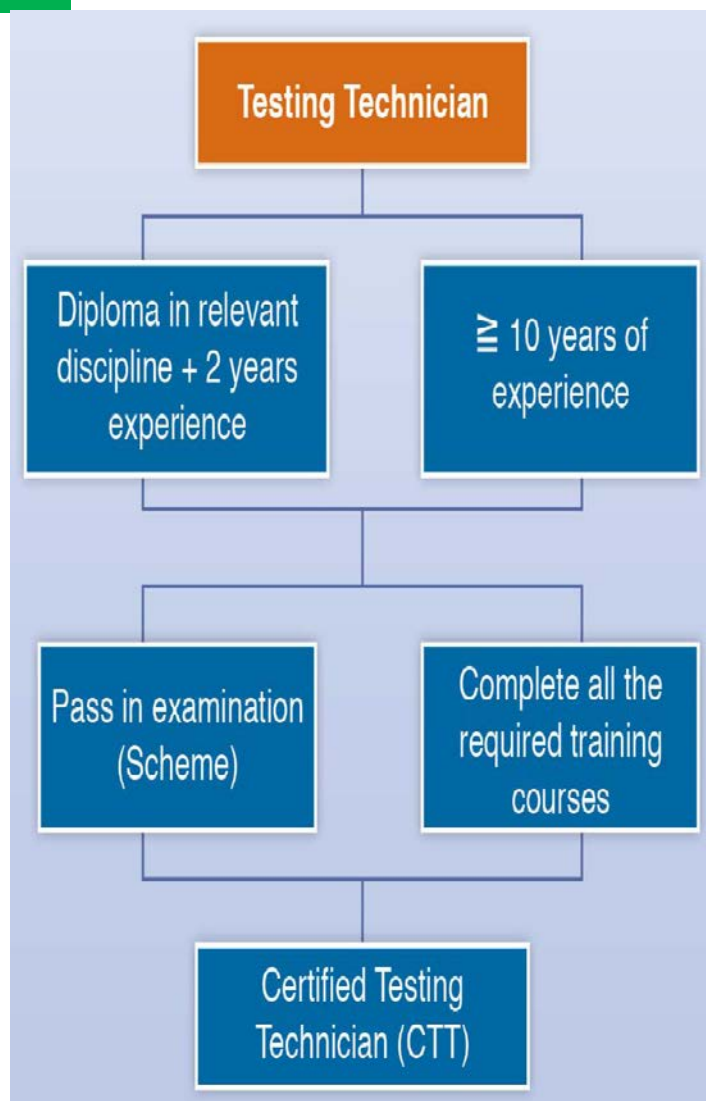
Testing Technician

Diploma in relevant discipline + 2 years experience

≧ 10 years of experience

Pass in examination (Scheme)

Complete all the required training courses

Certified Testing Technician (CTT)